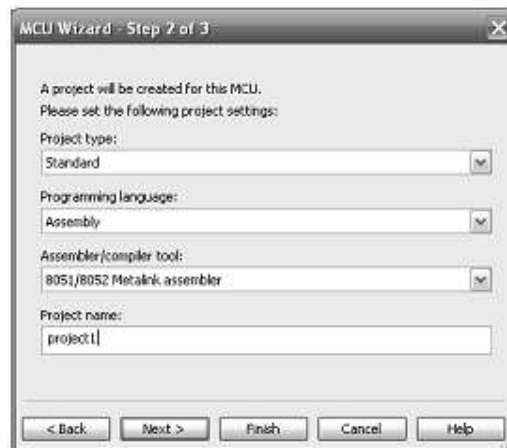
MCU Wizard - Step 2 of 3

A project will be created for this MCU.
Please set the following project settings:

Project type:
Standard

Programming language:
Assembly

Assembler/compiler tool:
8051/8052 Metalink assembler

Project name:
project1

< Back
Next >
Finish
Cancel
Help